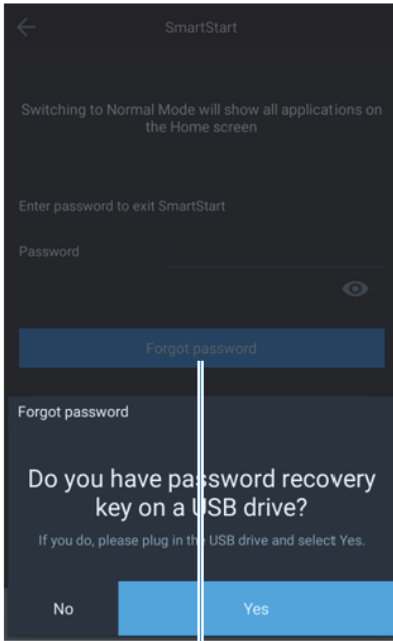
SmartStart

Switching to Normal Mode will show all applications on the Home screen

Enter password to exit SmartStart

Password

Forgot password

Forgot password

Do you have password recovery key on a USB drive?

If you do, please plug in the USB drive and select Yes.

No

Yes